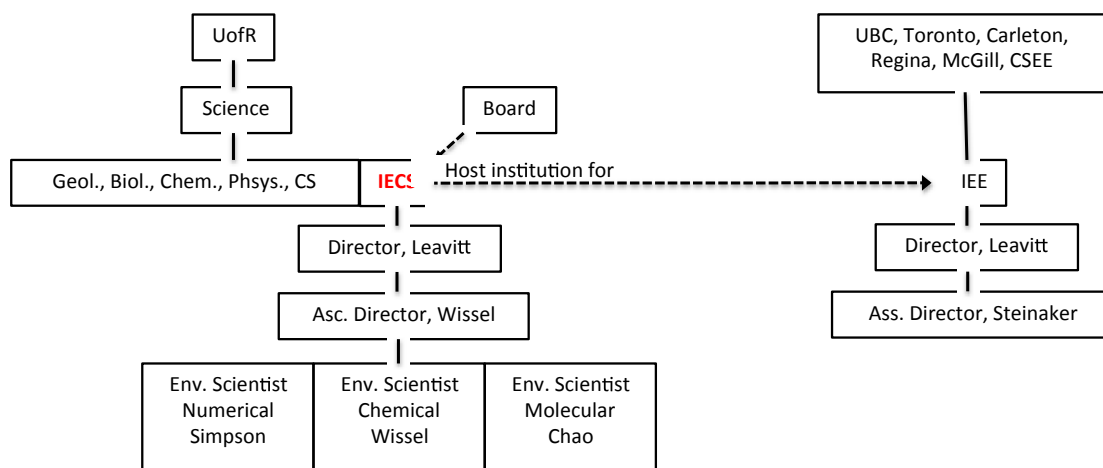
UofR

Science

Board

Geol., Biol., Chem., Phsys., CS

IECS

Host institution for

Director, Leavitt

Asc. Director, Wissel

Env. Scientist Numerical Simpson

Env. Scientist Chemical Wissel

Env. Scientist Molecular Chao

UBC, Toronto, Carleton, Regina, McGill, CSEE

IEE

Director, Leavitt

Ass. Director, Steinaker